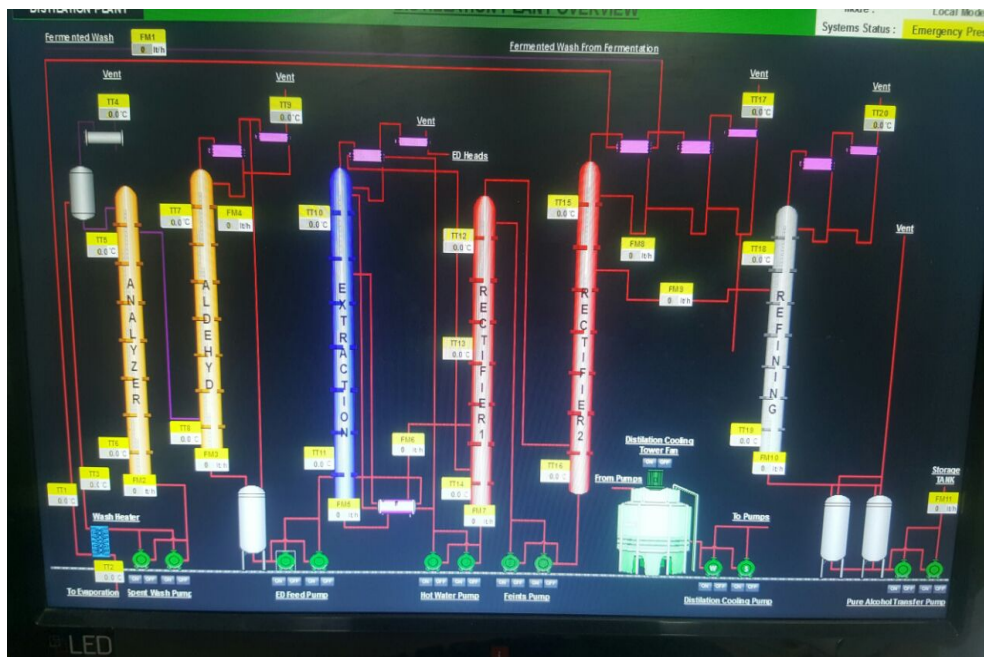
DISTILLATION PLANT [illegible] PLANT OVERVIEW
Mode : Local Mode
Systems Status : Emergency Pres

Fermented Wash
FM1
0 lt/h

Fermented Wash From Fermentation

Vent
TT4
0.0 °C

Vent
TT9
0.0 °C

Vent
ED Heads

Vent
TT17
0.0 °C

Vent
TT20
0.0 °C

TT5
0.0 °C

TT7
0.0 °C

FM4
0 lt/h

TT10
0.0 °C

TT12
0.0 °C

TT15
0.0 °C

FM8
0 lt/h

TT18
0.0 °C

FM9
0 lt/h

Vent

ANALYZER

ALDEHYD

EXTRACTION

RECTIFIER 1

RECTIFIER 2

REFINING

TT13
0.0 °C

TT6
0.0 °C

TT8
0.0 °C

FM3
0 lt/h

FM6
0 lt/h

TT11
0.0 °C

TT19
0.0 °C

FM10
0 lt/h

Distillation Cooling Tower Fan
ON OFF

TT3
0.0 °C

TT1
0.0 °C

FM2
0 lt/h

FM5
0 lt/h

TT14
0.0 °C

FM7
0 lt/h

TT16
0.0 °C

From Pumps

Storage TANK
FM11
0 lt/h

Wash Heater

To Pumps

TT2
0.0 °C

ON OFF ON OFF

To Evaporation
Spent Wash Pump

ED Feed Pump

Hot Water Pump

Feints Pump

Distillation Cooling Pump

Pure Alcohol Transfer Pump

LED